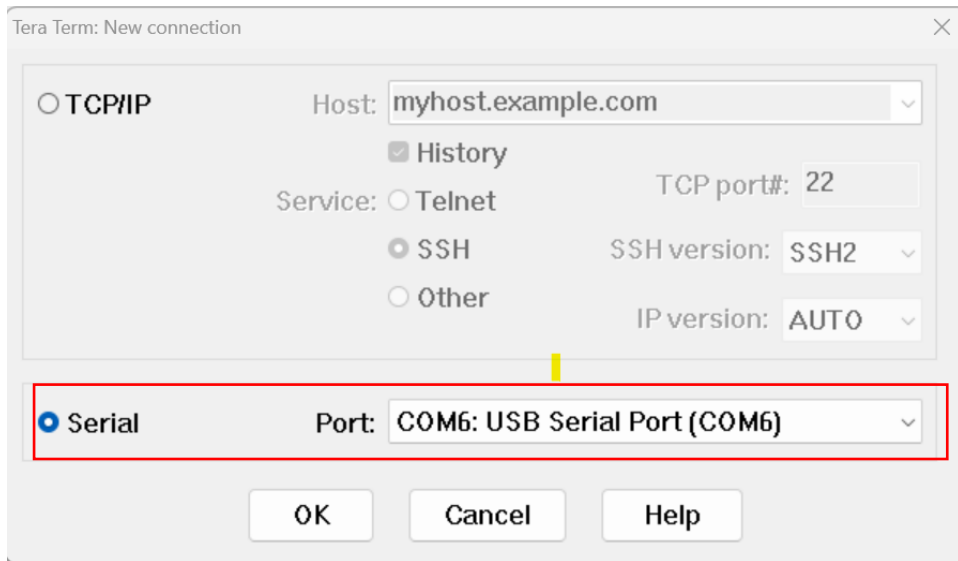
Tera Term: New connection

TCP/IP Host: myhost.example.com

History

Service: Telnet TCP port#: 22

SSH SSH version: SSH2

Other IP version: AUTO

Serial Port: COM6: USB Serial Port (COM6)

OK Cancel Help